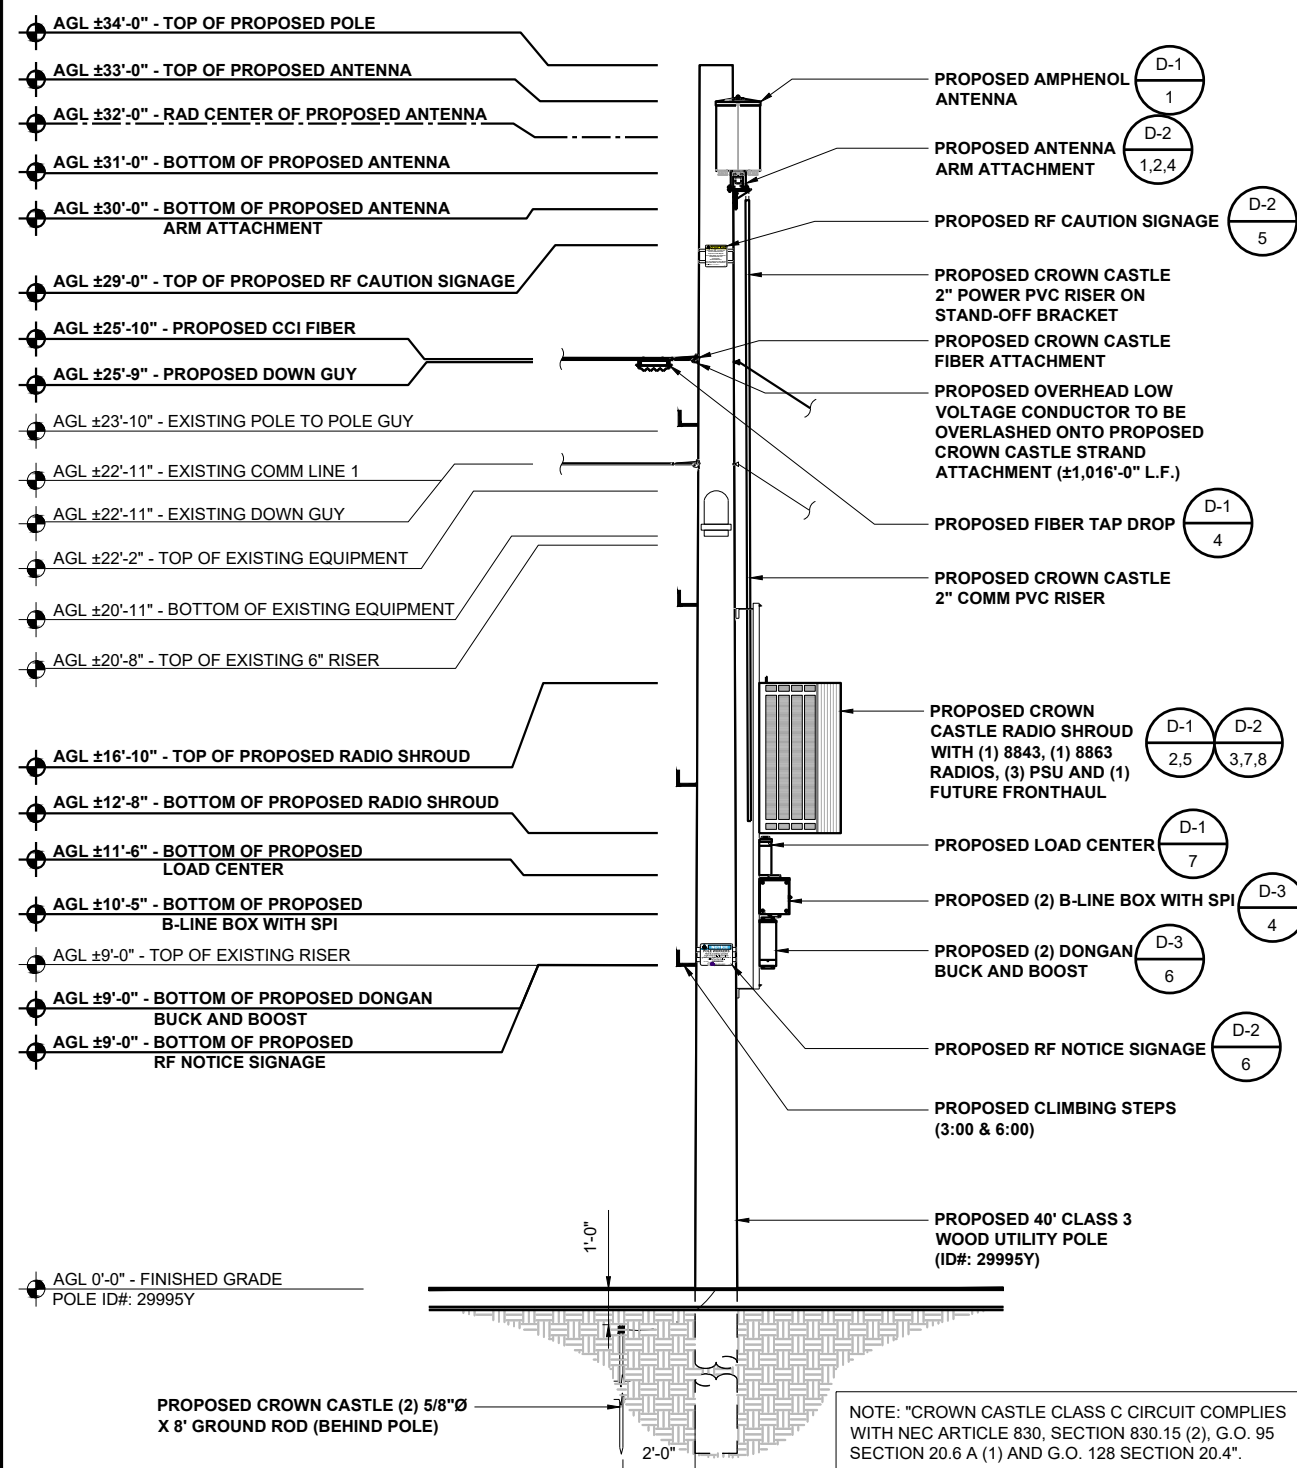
AGL ±34'-0" - TOP OF PROPOSED POLE

AGL ±33'-0" - TOP OF PROPOSED ANTENNA

AGL ±32'-0" - RAD CENTER OF PROPOSED ANTENNA

AGL ±31'-0" - BOTTOM OF PROPOSED ANTENNA

AGL ±30'-0" - BOTTOM OF PROPOSED ANTENNA ARM ATTACHMENT

AGL ±29'-0" - TOP OF PROPOSED RF CAUTION SIGNAGE

AGL ±25'-10" - PROPOSED CCI FIBER

AGL ±25'-9" - PROPOSED DOWN GUY

AGL ±23'-10" - EXISTING POLE TO POLE GUY

AGL ±22'-11" - EXISTING COMM LINE 1

AGL ±22'-11" - EXISTING DOWN GUY

AGL ±22'-2" - TOP OF EXISTING EQUIPMENT

AGL ±20'-11" - BOTTOM OF EXISTING EQUIPMENT

AGL ±20'-8" - TOP OF EXISTING 6" RISER

AGL ±16'-10" - TOP OF PROPOSED RADIO SHROUD

AGL ±12'-8" - BOTTOM OF PROPOSED RADIO SHROUD

AGL ±11'-6" - BOTTOM OF PROPOSED LOAD CENTER

AGL ±10'-5" - BOTTOM OF PROPOSED B-LINE BOX WITH SPI

AGL ±9'-0" - TOP OF EXISTING RISER

AGL ±9'-0" - BOTTOM OF PROPOSED DONGAN BUCK AND BOOST

AGL ±9'-0" - BOTTOM OF PROPOSED RF NOTICE SIGNAGE

PROPOSED AMPHENOL ANTENNA D-1 1

PROPOSED ANTENNA ARM ATTACHMENT D-2 1,2,4

PROPOSED RF CAUTION SIGNAGE D-2 5

PROPOSED CROWN CASTLE 2" POWER PVC RISER ON STAND-OFF BRACKET

PROPOSED CROWN CASTLE FIBER ATTACHMENT

PROPOSED OVERHEAD LOW VOLTAGE CONDUCTOR TO BE OVERLASHED ONTO PROPOSED CROWN CASTLE STRAND ATTACHMENT (±1,016'-0" L.F.)

PROPOSED FIBER TAP DROP D-1 4

PROPOSED CROWN CASTLE 2" COMM PVC RISER

PROPOSED CROWN CASTLE RADIO SHROUD WITH (1) 8843, (1) 8863 RADIOS, (3) PSU AND (1) FUTURE FRONTHAUL D-1 2,5 D-2 3,7,8

PROPOSED LOAD CENTER D-1 7

PROPOSED (2) B-LINE BOX WITH SPI D-3 4

PROPOSED (2) DONGAN BUCK AND BOOST D-3 6

PROPOSED RF NOTICE SIGNAGE D-2 6

PROPOSED CLIMBING STEPS (3:00 & 6:00)

PROPOSED 40' CLASS 3 WOOD UTILITY POLE (ID#: 29995Y)

1'-0"

AGL 0'-0" - FINISHED GRADE
POLE ID#: 29995Y

PROPOSED CROWN CASTLE (2) 5/8"Ø X 8' GROUND ROD (BEHIND POLE)

2'-0"

NOTE: "CROWN CASTLE CLASS C CIRCUIT COMPLIES WITH NEC ARTICLE 830, SECTION 830.15 (2), G.O. 95 SECTION 20.6 A (1) AND G.O. 128 SECTION 20.4".